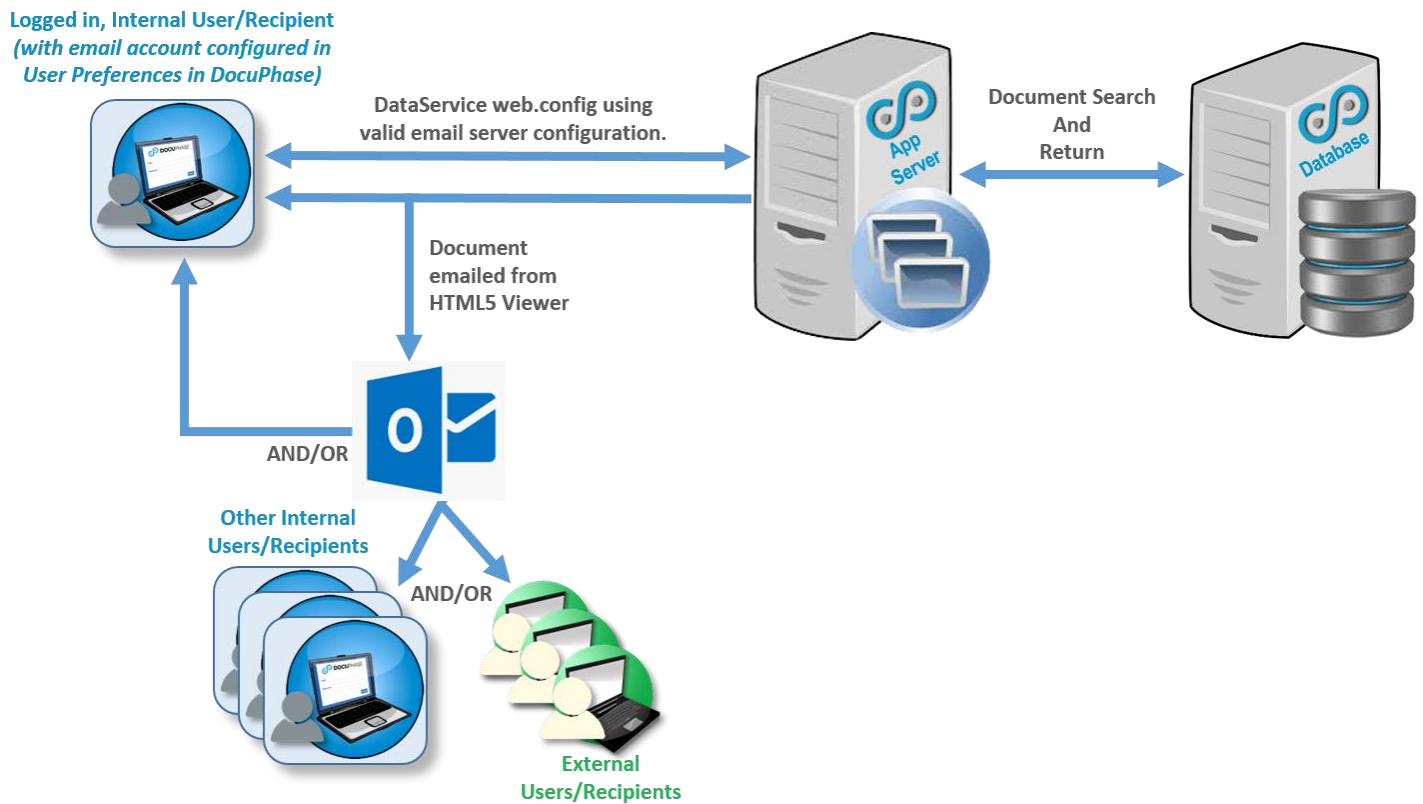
Logged in, Internal User/Recipient
(with email account configured in User Preferences in DocuPhase)

DOCUPHASE

DataService web.config using valid email server configuration.

App Server

Document Search And Return

Database

Document emailed from HTML5 Viewer

AND/OR

Other Internal Users/Recipients

AND/OR

DOCUPHASE

External Users/Recipients